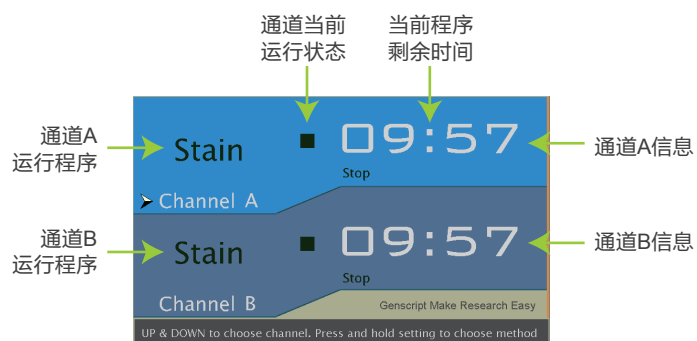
通道当前运行状态

当前程序剩余时间

通道A运行程序

Stain

09:57

Stop

通道A信息

Channel A

通道B运行程序

Stain

09:57

Stop

通道B信息

Channel B

Genscript Make Research Easy

UP & DOWN to choose channel. Press and hold setting to choose method